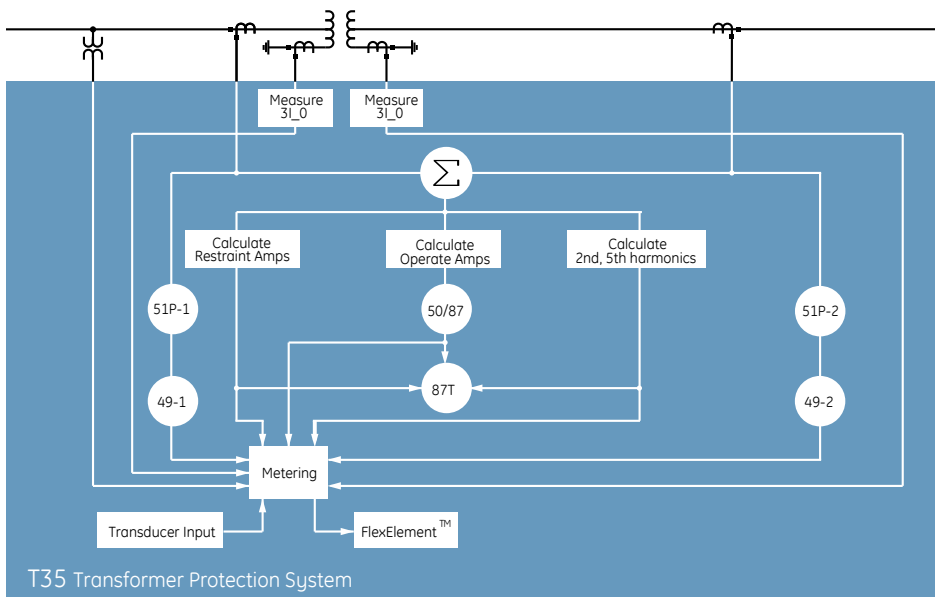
Measure 3I_0

Measure 3I_0

$\sum$

Calculate Restraint Amps

Calculate Operate Amps

Calculate 2nd, 5th harmonics

51P-1

50/87

51P-2

49-1

87T

49-2

Metering

Transducer Input

FlexElement™

T35 Transformer Protection System